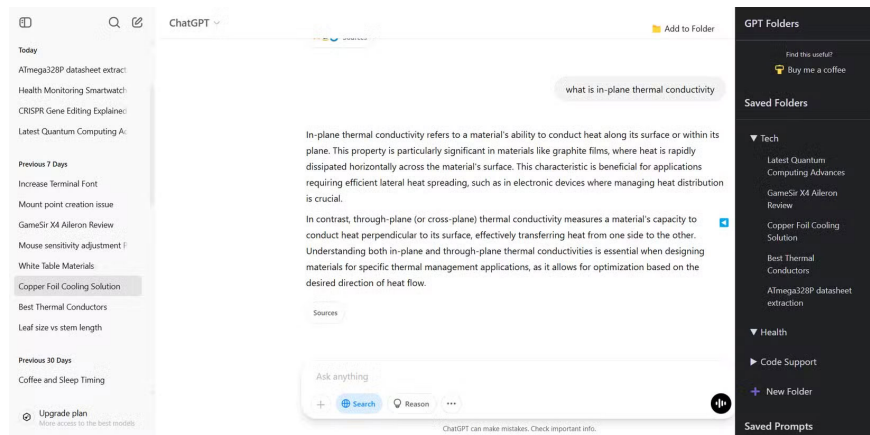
ChatGPT

Add to Folder

Today
ATmega328P datasheet extract
Health Monitoring Smartwatch
CRISPR Gene Editing Explained
Latest Quantum Computing A

Previous 7 Days
Increase Terminal Font
Mount point creation issue
GameSir X4 Aileron Review
Mouse sensitivity adjustment
White Table Materials
Copper Foil Cooling Solution
Best Thermal Conductors
Leaf size vs stem length

Previous 30 Days
Coffee and Sleep Timing

Upgrade plan
More access to the best models

Sources

what is in-plane thermal conductivity

In-plane thermal conductivity refers to a material's ability to conduct heat along its surface or within its plane. This property is particularly significant in materials like graphite films, where heat is rapidly dissipated horizontally across the material's surface. This characteristic is beneficial for applications requiring efficient lateral heat spreading, such as in electronic devices where managing heat distribution is crucial.

In contrast, through-plane (or cross-plane) thermal conductivity measures a material's capacity to conduct heat perpendicular to its surface, effectively transferring heat from one side to the other. Understanding both in-plane and through-plane thermal conductivities is essential when designing materials for specific thermal management applications, as it allows for optimization based on the desired direction of heat flow.

Sources

Ask anything

Search Reason

ChatGPT can make mistakes. Check important info.

GPT Folders

Find this useful?
Buy me a coffee

Saved Folders

▼ Tech
Latest Quantum Computing Advances
GameSir X4 Aileron Review
Copper Foil Cooling Solution
Best Thermal Conductors
ATmega328P datasheet extraction

▼ Health

▶ Code Support

+ New Folder

Saved Prompts